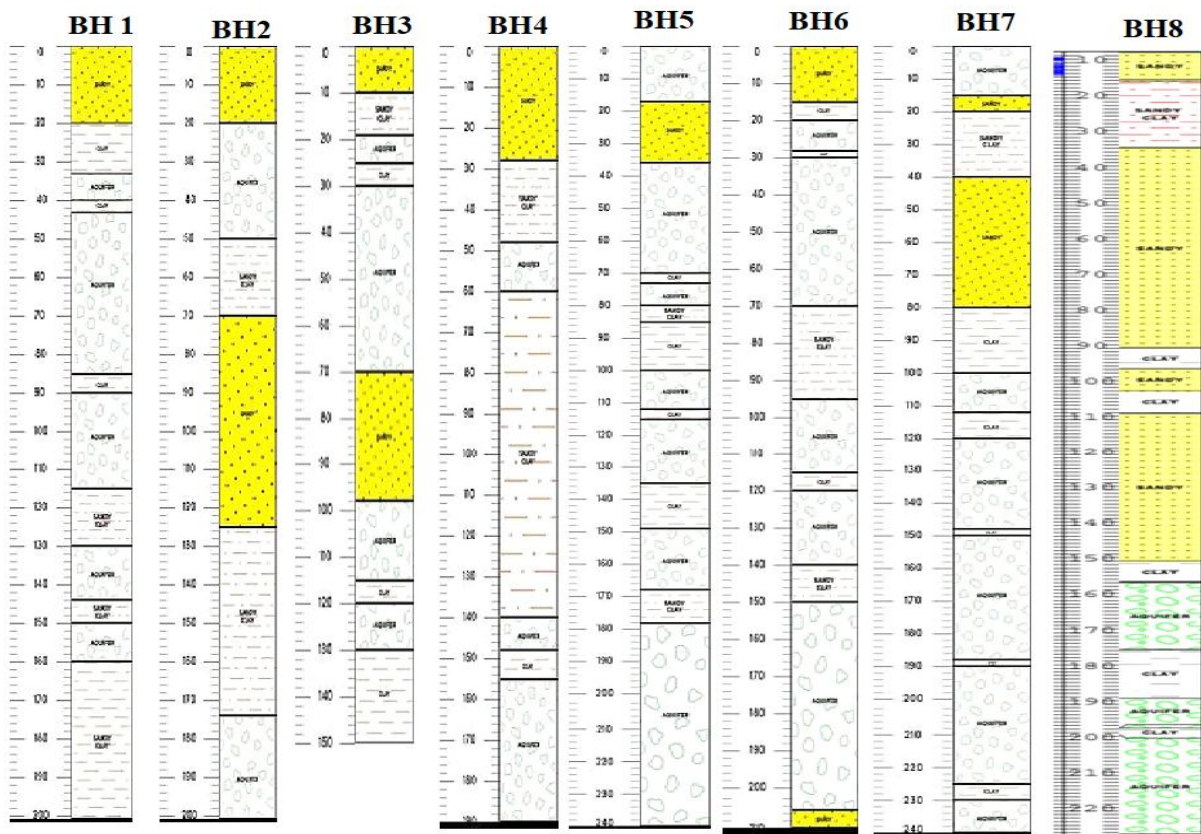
BH 1

0 10 20 30 40 50 60 70 80 90 100 110 120 130 140 150 160 170 180 190 200

SANDY
CLAY
AQUIFER
CLAY
AQUIFER
CLAY
AQUIFER
SANDY CLAY
AQUIFER
SANDY CLAY
AQUIFER
SANDY CLAY

BH2

0 10 20 30 40 50 60 70 80 90 100 110 120 130 140 150 160 170 180 190 200

SANDY
AQUIFER
SANDY CLAY
SANDY
SANDY CLAY
AQUIFER

BH3

0 10 20 30 40 50 60 70 80 90 100 110 120 130 140 150

SANDY
SANDY CLAY
AQUIFER
CLAY
AQUIFER
SANDY
AQUIFER
CLAY
AQUIFER
CLAY

BH4

0 10 20 30 40 50 60 70 80 90 100 110 120 130 140 150 160 170 180 190

SANDY
SANDY CLAY
AQUIFER
SANDY CLAY
AQUIFER
AQUIFER

BH5

0 10 20 30 40 50 60 70 80 90 100 110 120 130 140 150 160 170 180 190 200 210 220 230 240

AQUIFER
SANDY
AQUIFER
CLAY
AQUIFER
SANDY CLAY
CLAY
AQUIFER
CLAY
AQUIFER
CLAY
AQUIFER
SANDY CLAY
AQUIFER

BH6

0 10 20 30 40 50 60 70 80 90 100 110 120 130 140 150 160 170 180 190 200 210

SANDY
CLAY
AQUIFER
AQUIFER
SANDY CLAY
AQUIFER
CLAY
AQUIFER
SANDY CLAY
AQUIFER
SANDY

BH7

0 10 20 30 40 50 60 70 80 90 100 110 120 130 140 150 160 170 180 190 200 210 220 230 240

AQUIFER
SANDY
SANDY CLAY
SANDY
CLAY
AQUIFER
CLAY
AQUIFER
CLAY
AQUIFER
AQUIFER
CLAY

BH8

10 20 30 40 50 60 70 80 90 100 110 120 130 140 150 160 170 180 190 200 210 220

SANDY
SANDY CLAY
SANDY
CLAY
SANDY
CLAY
SANDY
CLAY
AQUIFER
CLAY
AQUIFER
CLAY
AQUIFER